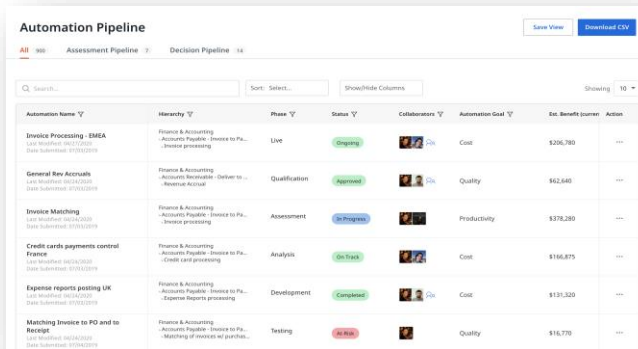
Automation Pipeline

Save View

Download CSV

All 900 Assessment Pipeline 7 Decision Pipeline 14

Search...

Sort: Select...

Show/Hide Columns

Showing 10

| Automation Name | Hierarchy | Phase | Status | Collaborators | Automation Goal | Est. Benefit (curren | Action |
|---|---|---|---|---|---|---|---|
| Invoice Processing - EMEA<br>Last Modified: 04/27/2020<br>Date Submitted: 07/03/2019 | Finance & Accounting<br>- Accounts Payable - Invoice to Pa...<br>- Invoice processing | Live | Ongoing | | Cost | $206,780 | ··· |
| General Rev Accruals<br>Last Modified: 04/27/2020<br>Date Submitted: 07/03/2019 | Finance & Accounting<br>- Accounts Receivable - Deliver to ...<br>- Revenue Accrual | Qualification | Approved | | Quality | $62,640 | ··· |
| Invoice Matching<br>Last Modified: 04/24/2020<br>Date Submitted: 07/03/2019 | Finance & Accounting<br>- Accounts Payable - Invoice to Pa...<br>- Invoice processing | Assessment | In Progress | | Productivity | $378,280 | ··· |
| Credit cards payments control France<br>Last Modified: 04/24/2020<br>Date Submitted: 07/03/2019 | Finance & Accounting<br>- Accounts Payable - Invoice to Pa...<br>- Credit card processing | Analysis | On Track | | Cost | $166,875 | ··· |
| Expense reports posting UK<br>Last Modified: 04/24/2020<br>Date Submitted: 07/03/2019 | Finance & Accounting<br>- Accounts Payable - Invoice to Pa...<br>- Expense Reports processing | Development | Completed | | Cost | $131,320 | ··· |
| Matching Invoice to PO and to Receipt<br>Last Modified: 04/24/2020<br>Date Submitted: 07/04/2019 | Finance & Accounting<br>- Accounts Payable - Invoice to Pa...<br>- Matching of invoices w/ purchas... | Testing | At Risk | | Quality | $16,770 | ··· |